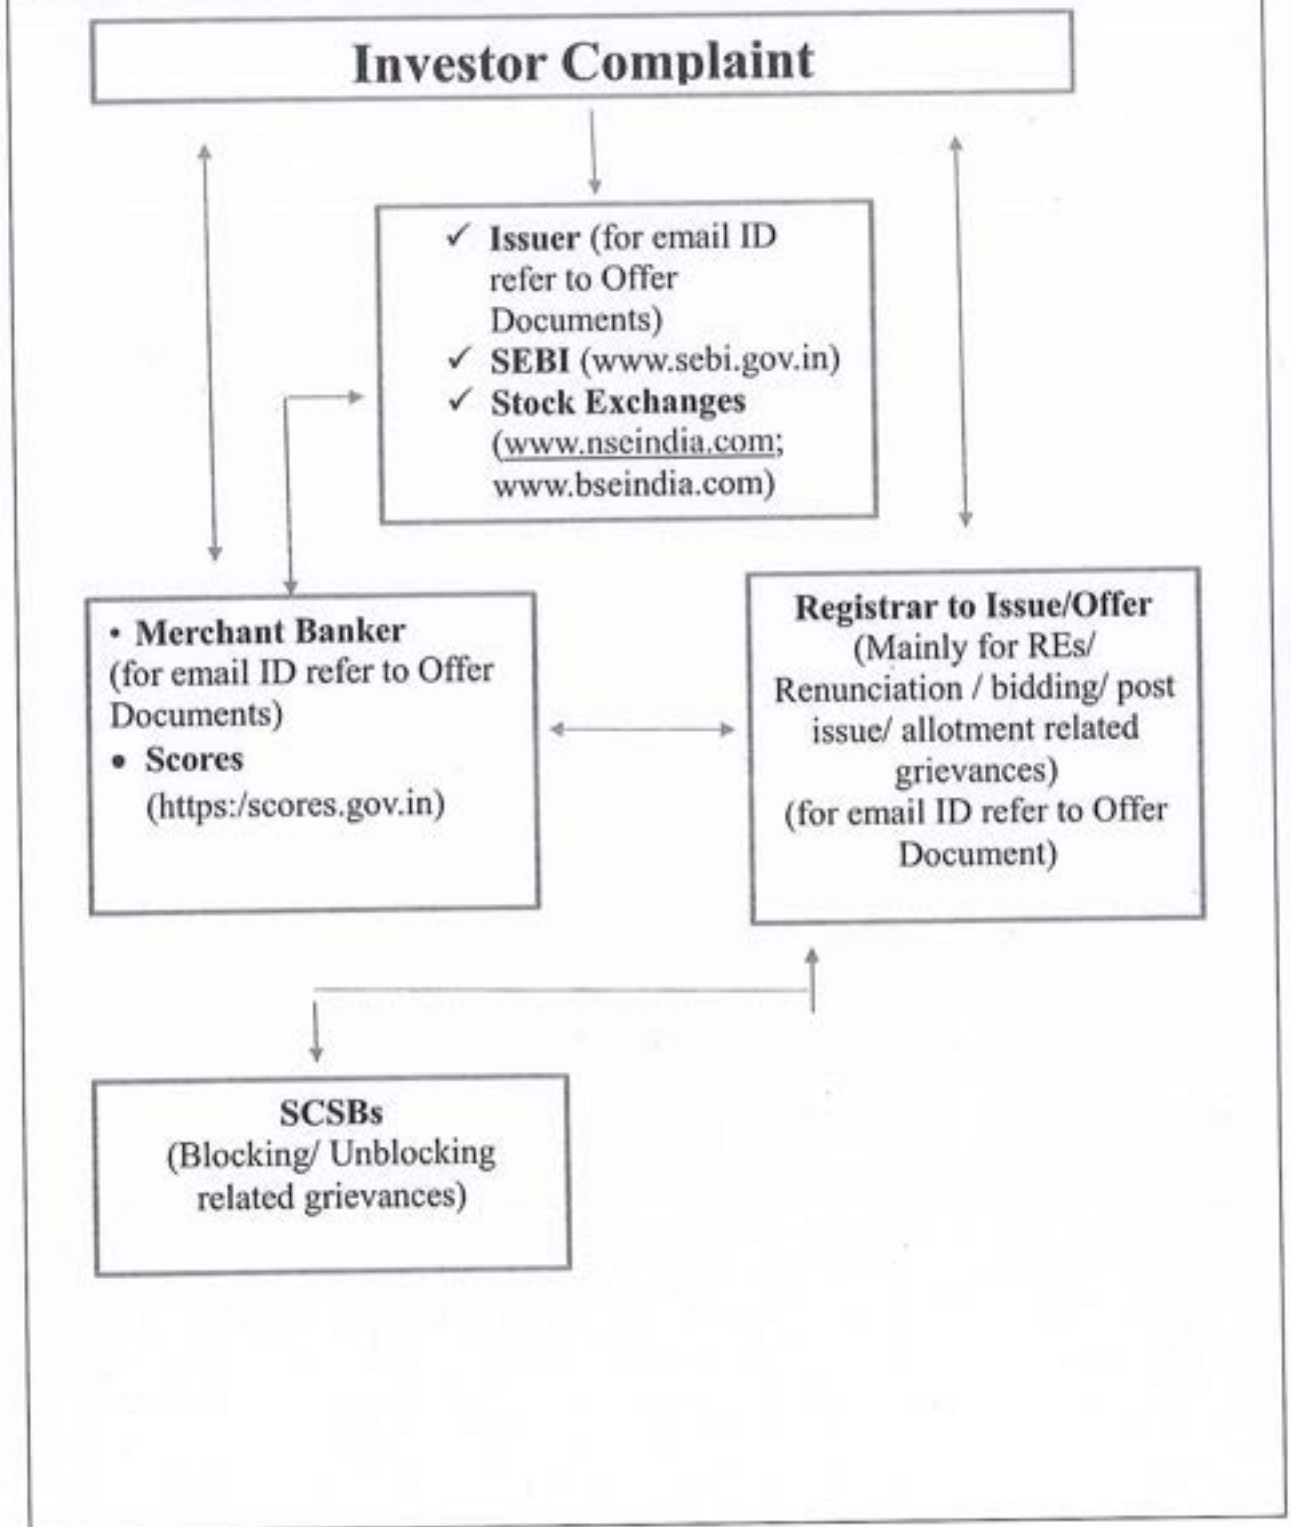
Investor Complaint

✓ Issuer (for email ID refer to Offer Documents)
✓ SEBI (www.sebi.gov.in)
✓ Stock Exchanges (www.nseindia.com; www.bseindia.com)

• Merchant Banker (for email ID refer to Offer Documents)
• Scores (https:/scores.gov.in)

Registrar to Issue/Offer
(Mainly for REs/ Renunciation / bidding/ post issue/ allotment related grievances)
(for email ID refer to Offer Document)

SCSBs
(Blocking/ Unblocking related grievances)